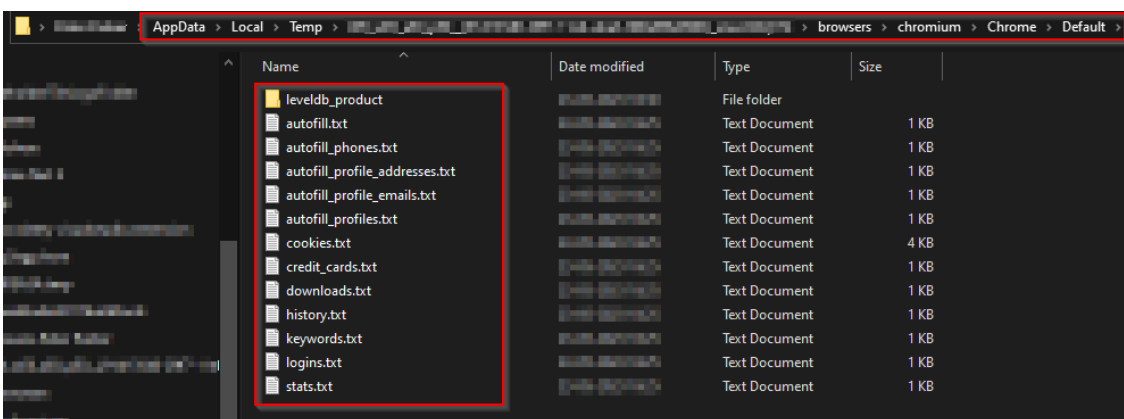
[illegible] > AppData > Local > Temp > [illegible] > browsers > chromium > Chrome > Default >

| Name | Date modified | Type | Size |
|---|---|---|---|
| leveldb_product | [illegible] | File folder | |
| autofill.txt | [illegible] | Text Document | 1 KB |
| autofill_phones.txt | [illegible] | Text Document | 1 KB |
| autofill_profile_addresses.txt | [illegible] | Text Document | 1 KB |
| autofill_profile_emails.txt | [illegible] | Text Document | 1 KB |
| autofill_profiles.txt | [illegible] | Text Document | 1 KB |
| cookies.txt | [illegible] | Text Document | 4 KB |
| credit_cards.txt | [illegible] | Text Document | 1 KB |
| downloads.txt | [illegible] | Text Document | 1 KB |
| history.txt | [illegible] | Text Document | 1 KB |
| keywords.txt | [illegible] | Text Document | 1 KB |
| logins.txt | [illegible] | Text Document | 1 KB |
| stats.txt | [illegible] | Text Document | 1 KB |